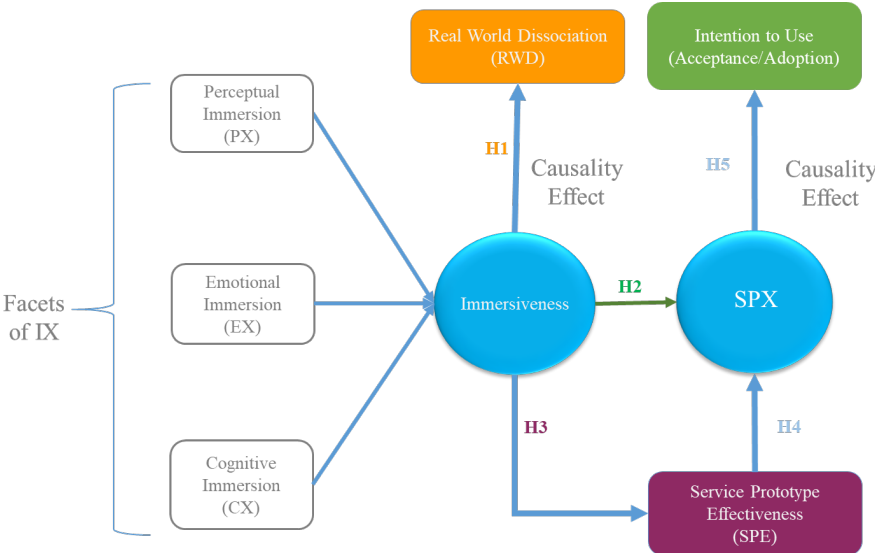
Real World Dissociation (RWD)

Intention to Use (Acceptance/Adoption)

Facets of IX

Perceptual Immersion (PX)

Emotional Immersion (EX)

Cognitive Immersion (CX)

H1

Causality Effect

H5

Causality Effect

Immersiveness

H2

SPX

H3

H4

Service Prototype Effectiveness (SPE)